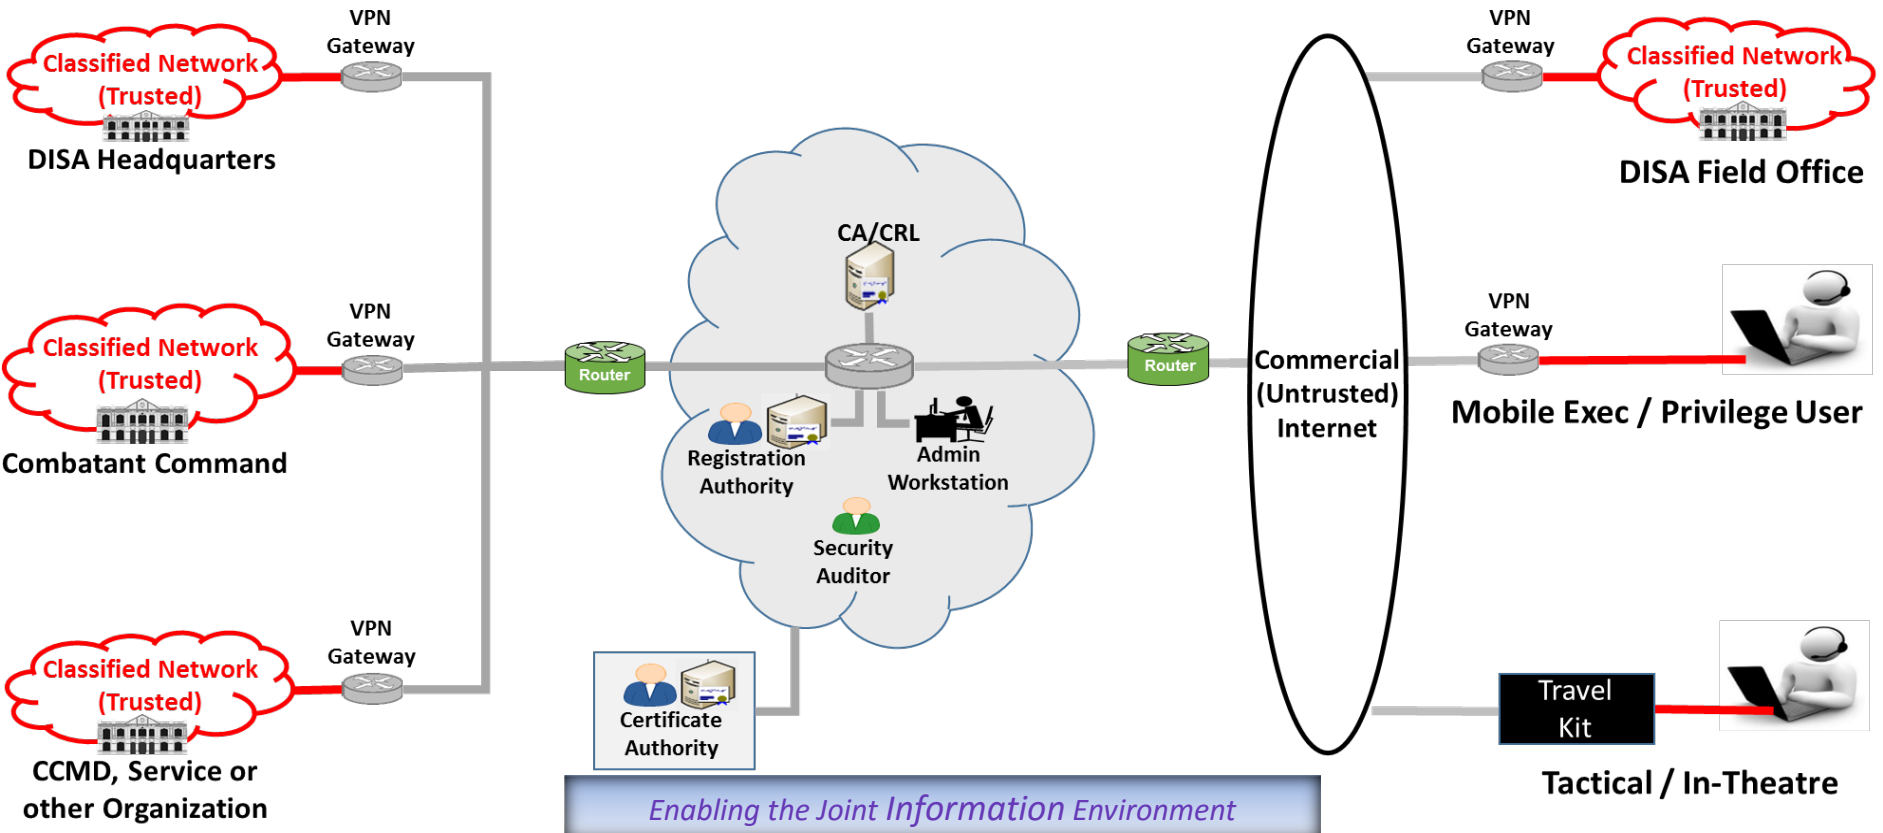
Classified Network (Trusted)

DISA Headquarters

VPN Gateway

Classified Network (Trusted)

Combatant Command

VPN Gateway

Classified Network (Trusted)

CCMD, Service or other Organization

VPN Gateway

Router

CA/CRL

Registration Authority

Admin Workstation

Security Auditor

Router

Certificate Authority

Enabling the Joint Information Environment

Commercial (Untrusted) Internet

VPN Gateway

Classified Network (Trusted)

DISA Field Office

VPN Gateway

Mobile Exec / Privilege User

Travel Kit

Tactical / In-Theatre